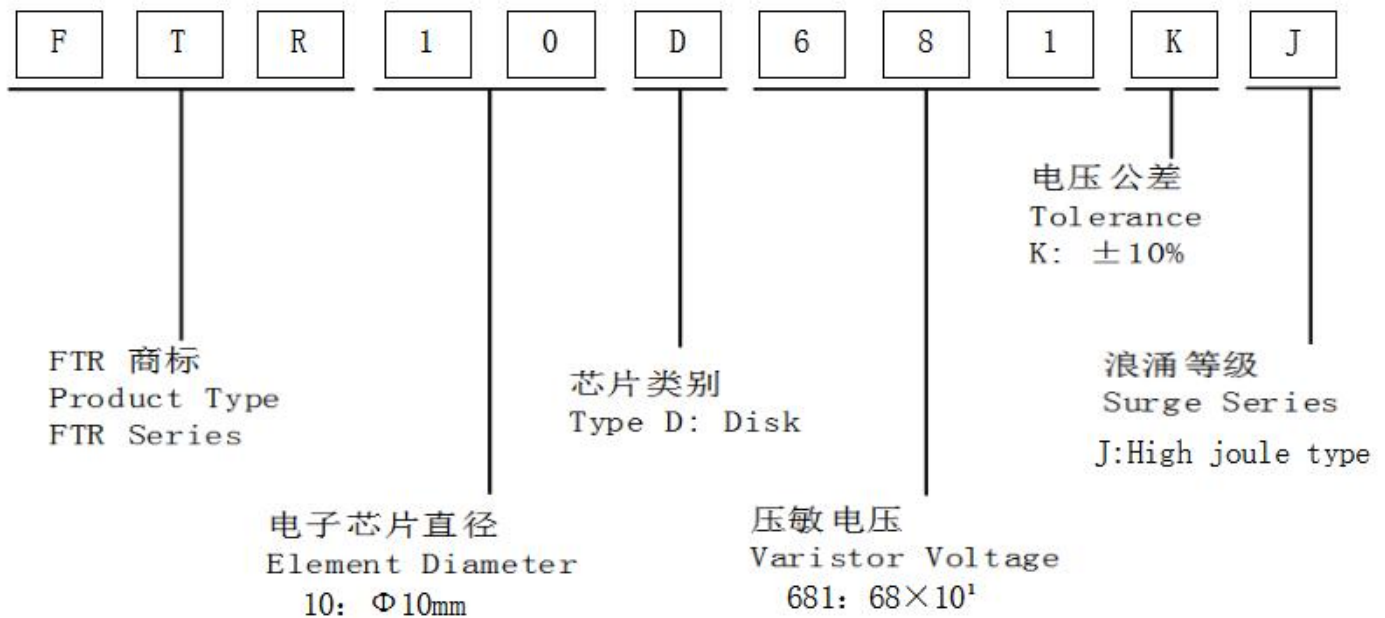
| F | T | R | 1 | 0 | D | 6 | 8 | 1 | K | J |
|---|---|---|---|---|---|---|---|---|---|---|

电压公差
Tolerance
K: ±10%

FTR 商标
Product Type
FTR Series

芯片类别
Type D: Disk

浪涌等级
Surge Series
J:High joule type

电子芯片直径
Element Diameter
10: Φ10mm

压敏电压
Varistor Voltage
681: $68\times10^1$